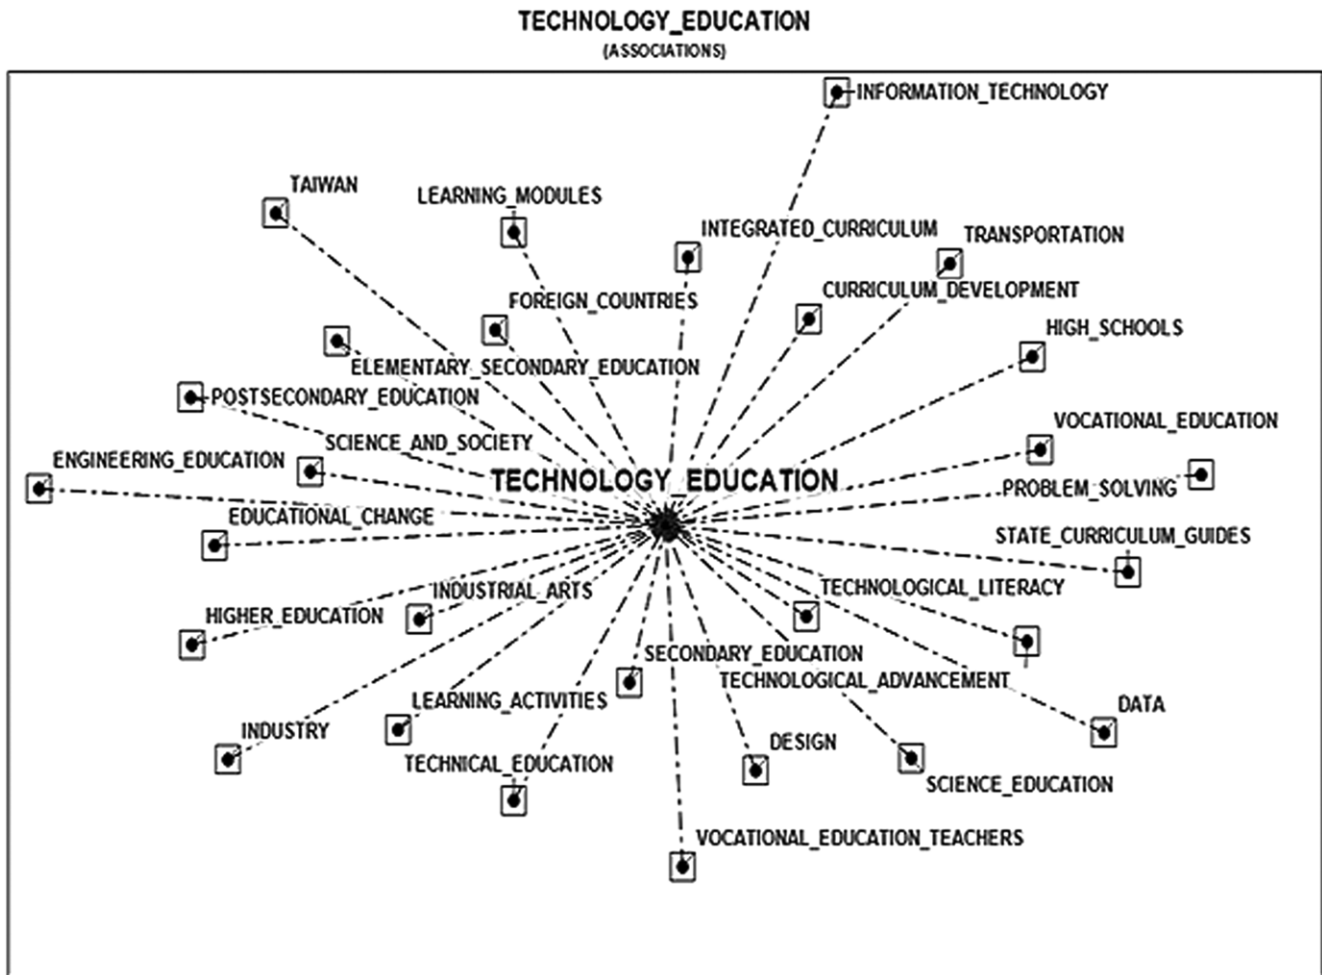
TECHNOLOGY_EDUCATION
(ASSOCIATIONS)

INFORMATION_TECHNOLOGY
TAIWAN
LEARNING_MODULES
INTEGRATED_CURRICULUM
TRANSPORTATION
FOREIGN_COUNTRIES
CURRICULUM_DEVELOPMENT
HIGH_SCHOOLS
ELEMENTARY_SECONDARY_EDUCATION
POSTSECONDARY_EDUCATION
VOCATIONAL_EDUCATION
SCIENCE_AND_SOCIETY
ENGINEERING_EDUCATION
TECHNOLOGY_EDUCATION
PROBLEM_SOLVING
EDUCATIONAL_CHANGE
STATE_CURRICULUM_GUIDES
INDUSTRIAL_ARTS
TECHNOLOGICAL_LITERACY
HIGHER_EDUCATION
SECONDARY_EDUCATION
TECHNOLOGICAL_ADVANCEMENT
LEARNING_ACTIVITIES
DATA
INDUSTRY
DESIGN
TECHNICAL_EDUCATION
SCIENCE_EDUCATION
VOCATIONAL_EDUCATION_TEACHERS